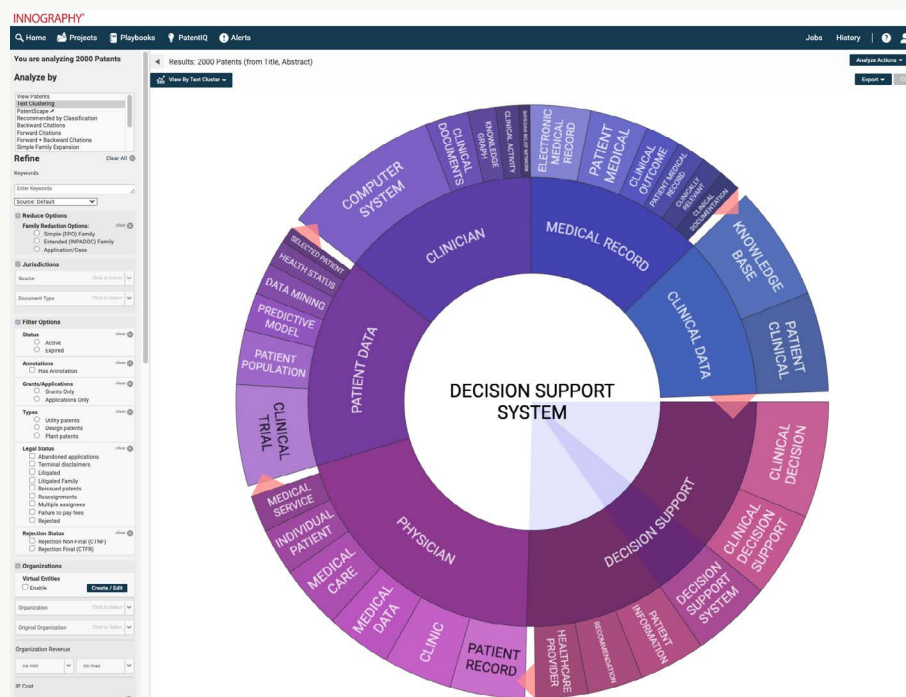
INNOGRAPHY®

Home Projects Playbooks PatentIQ Alerts Jobs History

You are analyzing 2000 Patents

Analyze by

View Patents
Text Clustering
PatentScape
Recommended by Classification
Backward Citations
Forward Citations
Forward + Backward Citations
Simple Family Expansion

Refine Clear All

Keywords

Enter Keywords

Source: Default

Reduce Options

Family Reduction Options: clear
Simple (EPO) Family
Extended (INPADOC) Family
Application/Case

Jurisdictions

Source Click to Select

Document Type Click to Select

Filter Options

Status clear
Active
Expired

Annotations clear
Has Annotation

Grants/Applications clear
Grants Only
Applications Only

Types clear
Utility patents
Design patents
Plant patents

Legal Status clear
Abandoned applications
Terminal disclaimers
Litigated
Litigated Family
Reissued patents
Reassignments
Multiple assignees
Failure to pay fees
Rejected

Rejection Status clear
Rejection Non-Final (CTNF)
Rejection Final (CTFR)

Organizations

Virtual Entities
Enable Create / Edit

Organization Click to Select

Original Organization Click to Select

Organization Revenue

no min no max

IP Cost

Results: 2000 Patents (from Title, Abstract)

View By Text Cluster

Analyze Actions

Export

DECISION SUPPORT SYSTEM

CLINICIAN
COMPUTER SYSTEM
CLINICAL DOCUMENTS
KNOWLEDGE GRAPH
CLINICAL ACTIVITY
MEDICAL RECORD
ELECTRONIC MEDICAL RECORD
PATIENT MEDICAL
CLINICAL OUTCOME
PATIENT MEDICAL RECORD
CLINICALLY RELEVANT
CLINICAL DOCUMENTATION
CLINICAL DATA
KNOWLEDGE BASE
PATIENT CLINICAL
DECISION SUPPORT
CLINICAL DECISION
CLINICAL DECISION SUPPORT
DECISION SUPPORT SYSTEM
PATIENT INFORMATION
RECOMMENDATION
HEALTHCARE PROVIDER
PHYSICIAN
PATIENT RECORD
CLINIC
MEDICAL DATA
MEDICAL CARE
INDIVIDUAL PATIENT
MEDICAL SERVICE
PATIENT DATA
CLINICAL TRIAL
PATIENT POPULATION
PREDICTIVE MODEL
DATA MINING
HEALTH STATUS
SELECTED PATIENT